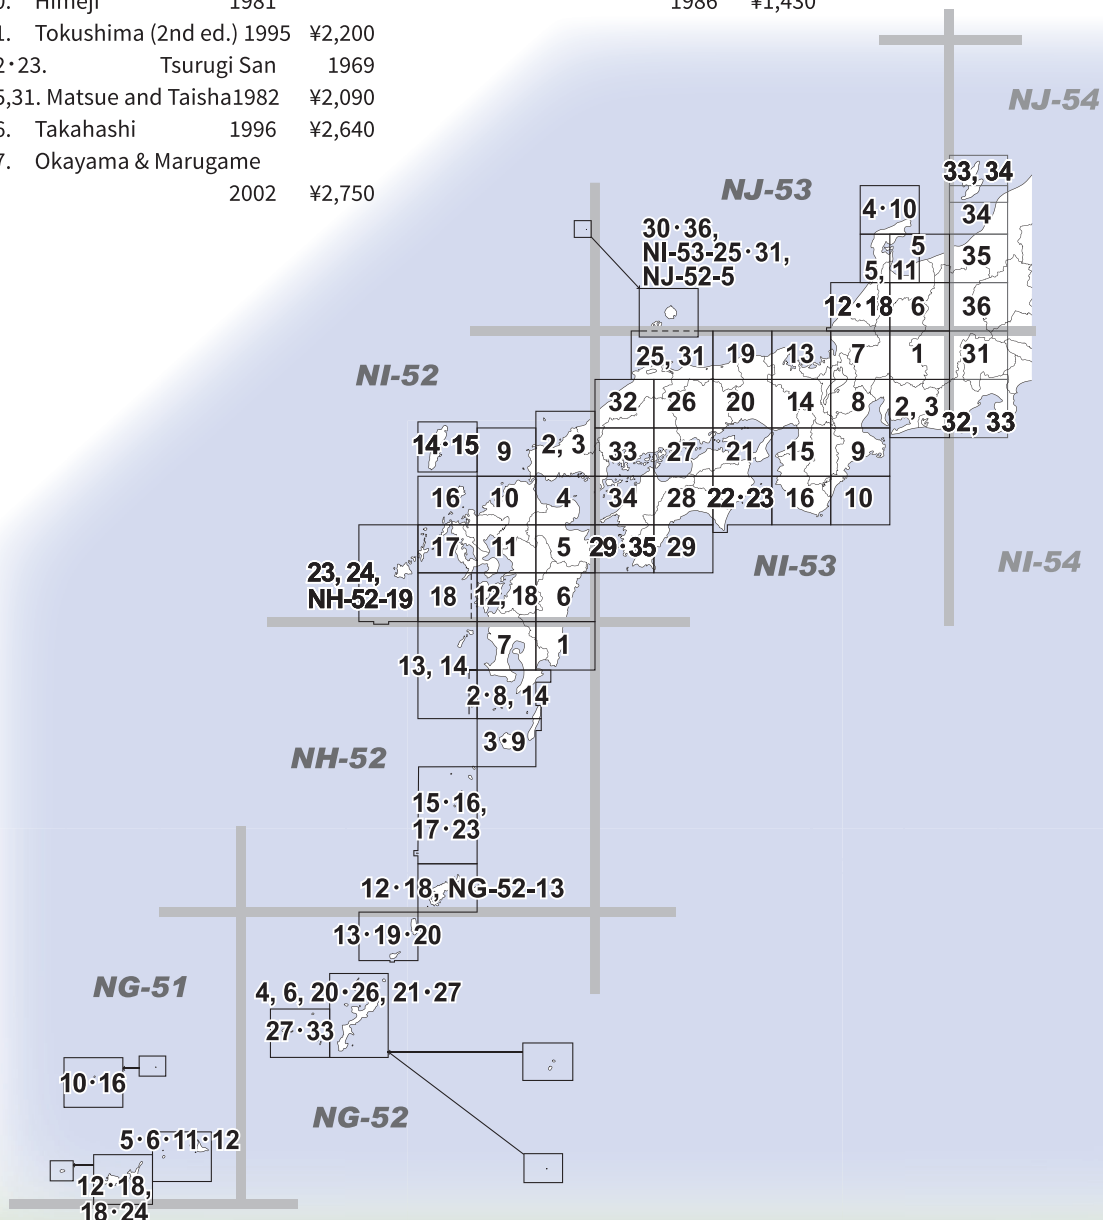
). Himeji 1981
1986 ¥1,430
1. Tokushima (2nd ed.) 1995 ¥2,200
2・23. Tsurugi San 1969
5,31. Matsue and Taisha 1982 ¥2,090
6. Takahashi 1996 ¥2,640
7. Okayama & Marugame 2002 ¥2,750

NJ-54
NJ-53
33, 34
4・10
34
5
35
5, 11
30・36, NI-53-25・31, NJ-52-5
12・18
6
36
25, 31
19
13
7
1
31
NI-52
32
26
20
14
8
2, 3
32, 33
14・15
9
2, 3
33
27
21
15
9
16
10
4
34
28
22・23
16
10
17
11
5
29・35
29
NI-53
NI-54
23, 24, NH-52-19
18
12, 18
6
7
1
13, 14
2・8, 14
3・9
NH-52
15・16, 17・23
12・18, NG-52-13
13・19・20
NG-51
4, 6, 20・26, 21・27
27・33
10・16
NG-52
5・6・11・12
12・18, 18・24